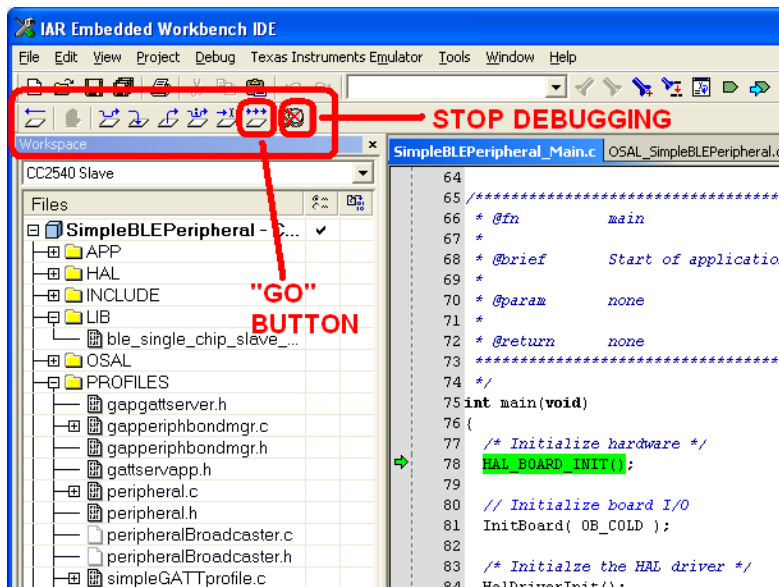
IAR Embedded Workbench IDE

File Edit View Project Debug Texas Instruments Emulator Tools Window Help

STOP DEBUGGING

Workspace

CC2540 Slave

Files

SimpleBLEPeripheral - C...
APP
HAL
INCLUDE
LIB
ble_single_chip_slave_...
OSAL
PROFILES
gapgattserver.h
gapperiphbondmgr.c
gapperiphbondmgr.h
gattservapp.h
peripheral.c
peripheral.h
peripheralBroadcaster.c
peripheralBroadcaster.h
simpleGATTprofile.c

"GO" BUTTON

SimpleBLEPeripheral_Main.c OSAL_SimpleBLEPeripheral.c

64
65 /*****************************************
66 * @fn main
67 *
68 * @brief Start of applicatio
69 *
70 * @param none
71 *
72 * @return none
73 *****************************************
74 */
75 int main(void)
76 {
77 /* Initialize hardware */
78 HAL_BOARD_INIT();
79
80 // Initialize board I/O
81 InitBoard( OB_COLD );
82
83 /* Initialze the HAL driver */
84 HalDriverInit();